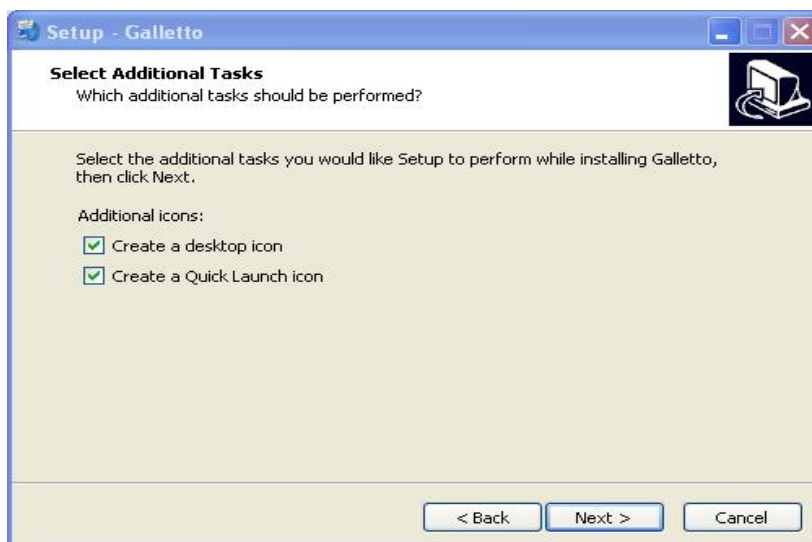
Setup - Galletto

Select Additional Tasks
Which additional tasks should be performed?

Select the additional tasks you would like Setup to perform while installing Galletto, then click Next.

Additional icons:

Create a desktop icon

Create a Quick Launch icon

< Back

Next >

Cancel